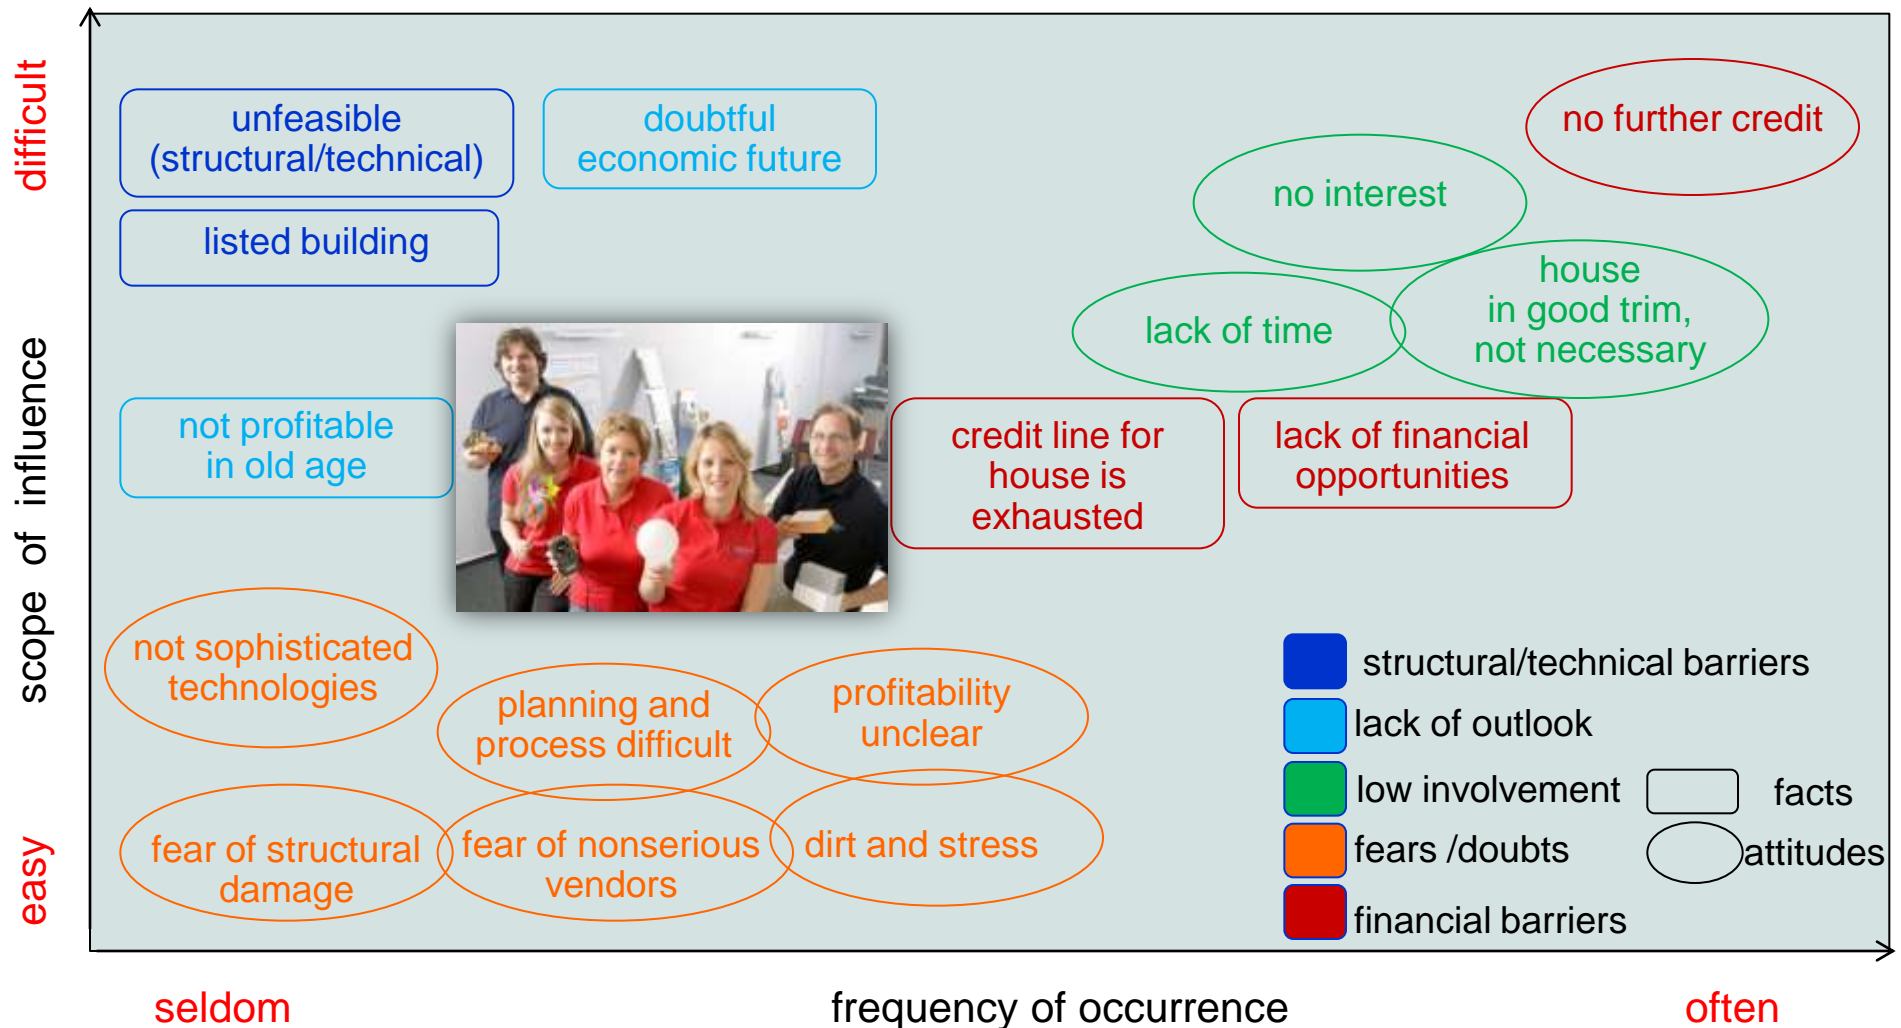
difficult

scope of influence

easy

unfeasible (structural/technical)

doubtful economic future

listed building

no further credit

no interest

lack of time

house in good trim, not necessary

not profitable in old age

credit line for house is exhausted

lack of financial opportunities

not sophisticated technologies

planning and process difficult

profitability unclear

fear of structural damage

fear of nonserious vendors

dirt and stress

structural/technical barriers

lack of outlook

low involvement

facts

fears /doubts

attitudes

financial barriers

seldom

frequency of occurrence

often